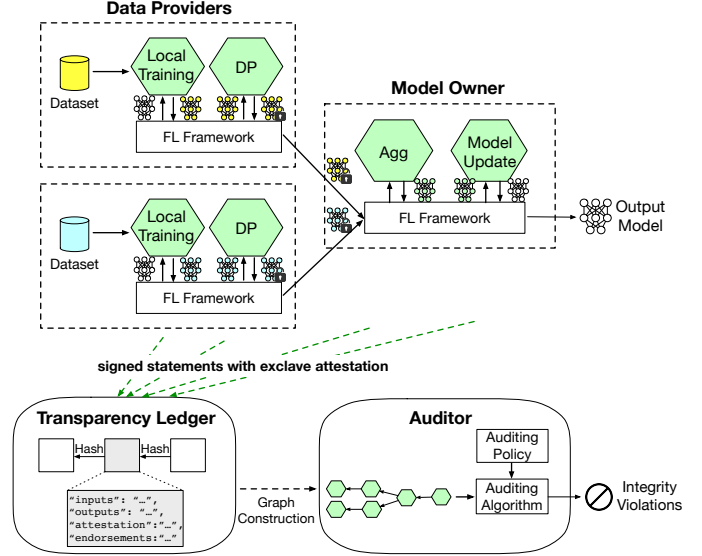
Data Providers

Dataset

Local Training

DP

FL Framework

Dataset

Local Training

DP

FL Framework

Model Owner

Agg

Model Update

FL Framework

Output Model

signed statements with exclave attestation

Transparency Ledger

Hash

Hash

"inputs": "…",
"outputs": "…",
"attestation":"…",
"endorsements:"…"

Graph Construction

Auditor

Auditing Policy

Auditing Algorithm

Integrity Violations